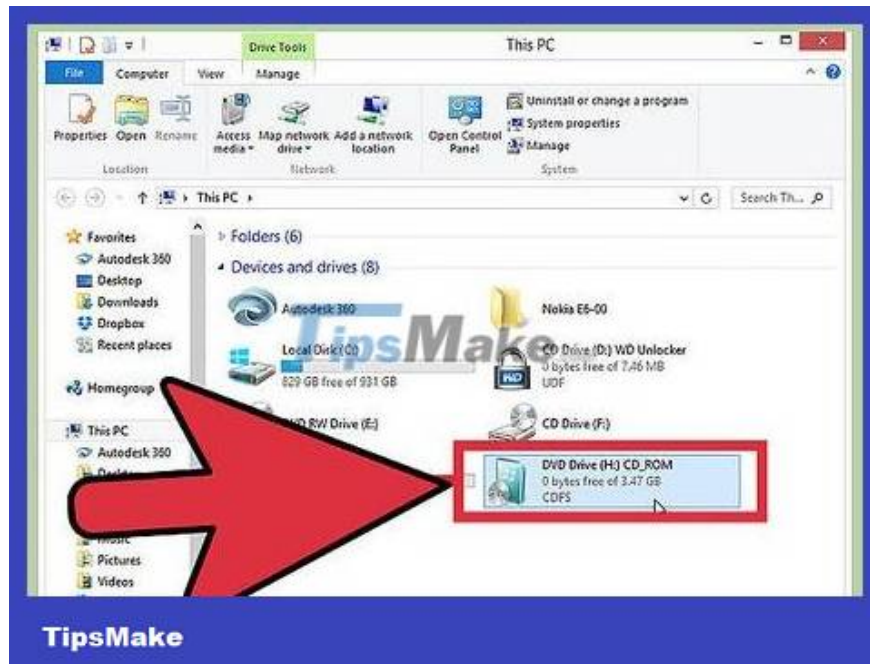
Drive Tools

This PC

File Computer View Manage

Properties Open Rename

Location

Access media Map network drive Add a network location

Network

Open Control Panel

Uninstall or change a program

System properties

Manage

System

This PC

Search Th...

Favorites

Autodesk 360

Desktop

Downloads

Dropbox

Recent places

Homegroup

This PC

Autodesk 360

Music

Pictures

Videos

Folders (6)

Devices and drives (8)

Autodesk 360

Nokia E6-00

Local Disk (C:)

829 GB free of 931 GB

CD Drive (D:) WD Unlocker

0 bytes free of 7.46 MB

UDF

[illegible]D RW Drive (E:)

CD Drive (F:)

DVD Drive (H:) CD_ROM

0 bytes free of 3.47 GB

CDFS

TipsMake

TipsMake